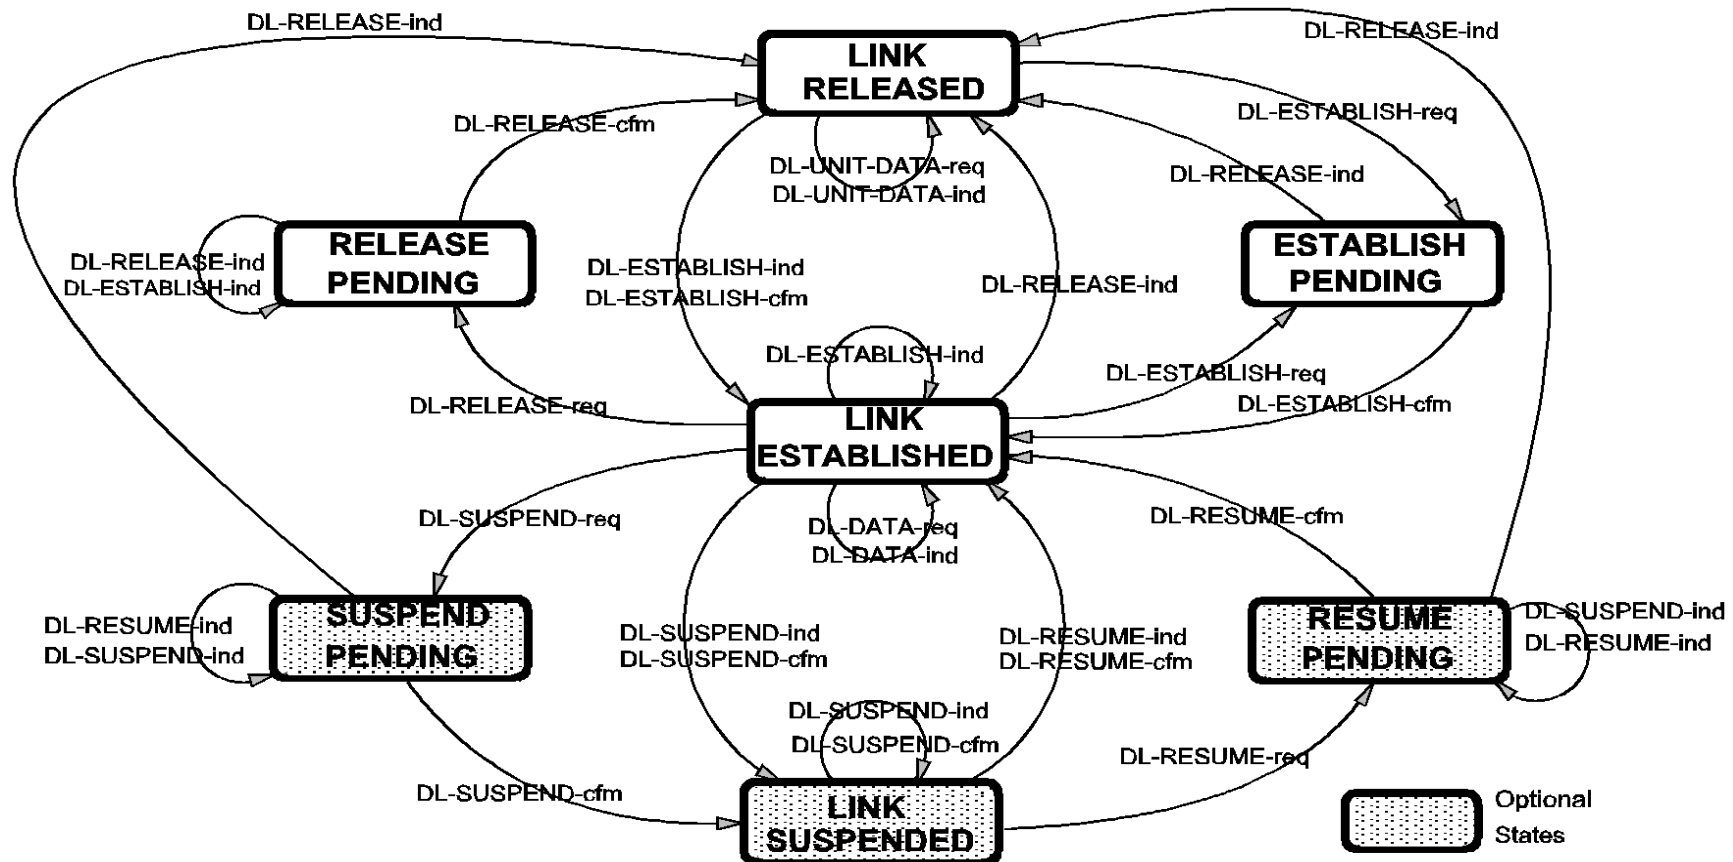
DL-RELEASE-ind

LINK RELEASED

DL-RELEASE-ind

DL-RELEASE-cfm

DL-ESTABLISH-req

DL-UNIT-DATA-req
DL-UNIT-DATA-ind

DL-RELEASE-ind

RELEASE PENDING

DL-RELEASE-ind
DL-ESTABLISH-ind

DL-ESTABLISH-ind
DL-ESTABLISH-cfm

DL-RELEASE-ind

ESTABLISH PENDING

DL-ESTABLISH-ind

DL-ESTABLISH-req

DL-RELEASE-req

DL-ESTABLISH-cfm

LINK ESTABLISHED

DL-SUSPEND-req

DL-DATA-req
DL-DATA-ind

DL-RESUME-cfm

SUSPEND PENDING

DL-RESUME-ind
DL-SUSPEND-ind

DL-SUSPEND-ind
DL-SUSPEND-cfm

DL-RESUME-ind
DL-RESUME-cfm

RESUME PENDING

DL-SUSPEND-ind
DL-RESUME-ind

DL-SUSPEND-ind
DL-SUSPEND-cfm

DL-RESUME-req

DL-SUSPEND-cfm

LINK SUSPENDED

Optional States